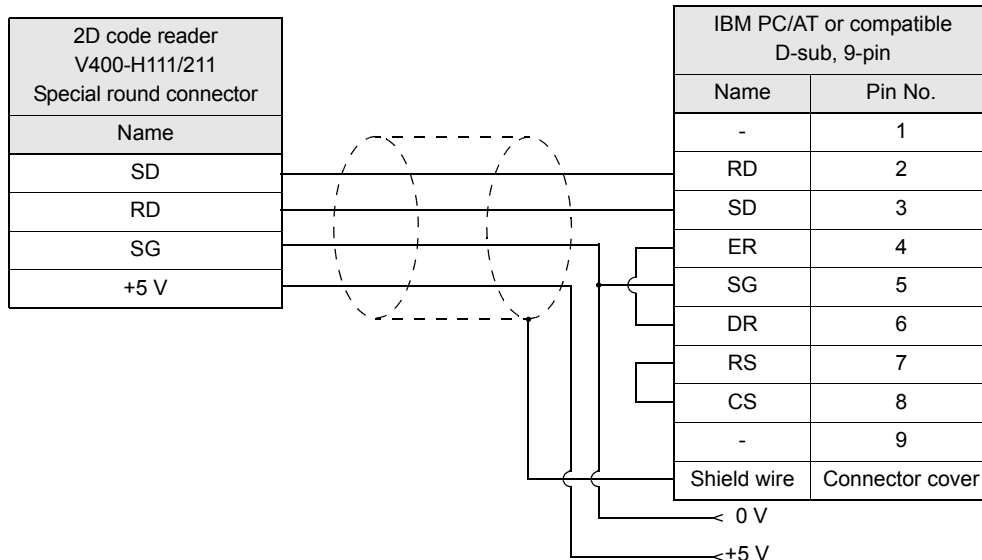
| 2D code reader V400-H111/211 Special round connector |
|---|
| Name |
| SD |
| RD |
| SG |
| +5 V |

| IBM PC/AT or compatible D-sub, 9-pin | |
|---|---|
| Name | Pin No. |
| - | 1 |
| RD | 2 |
| SD | 3 |
| ER | 4 |
| SG | 5 |
| DR | 6 |
| RS | 7 |
| CS | 8 |
| - | 9 |
| Shield wire | Connector cover |

0 V

+5 V